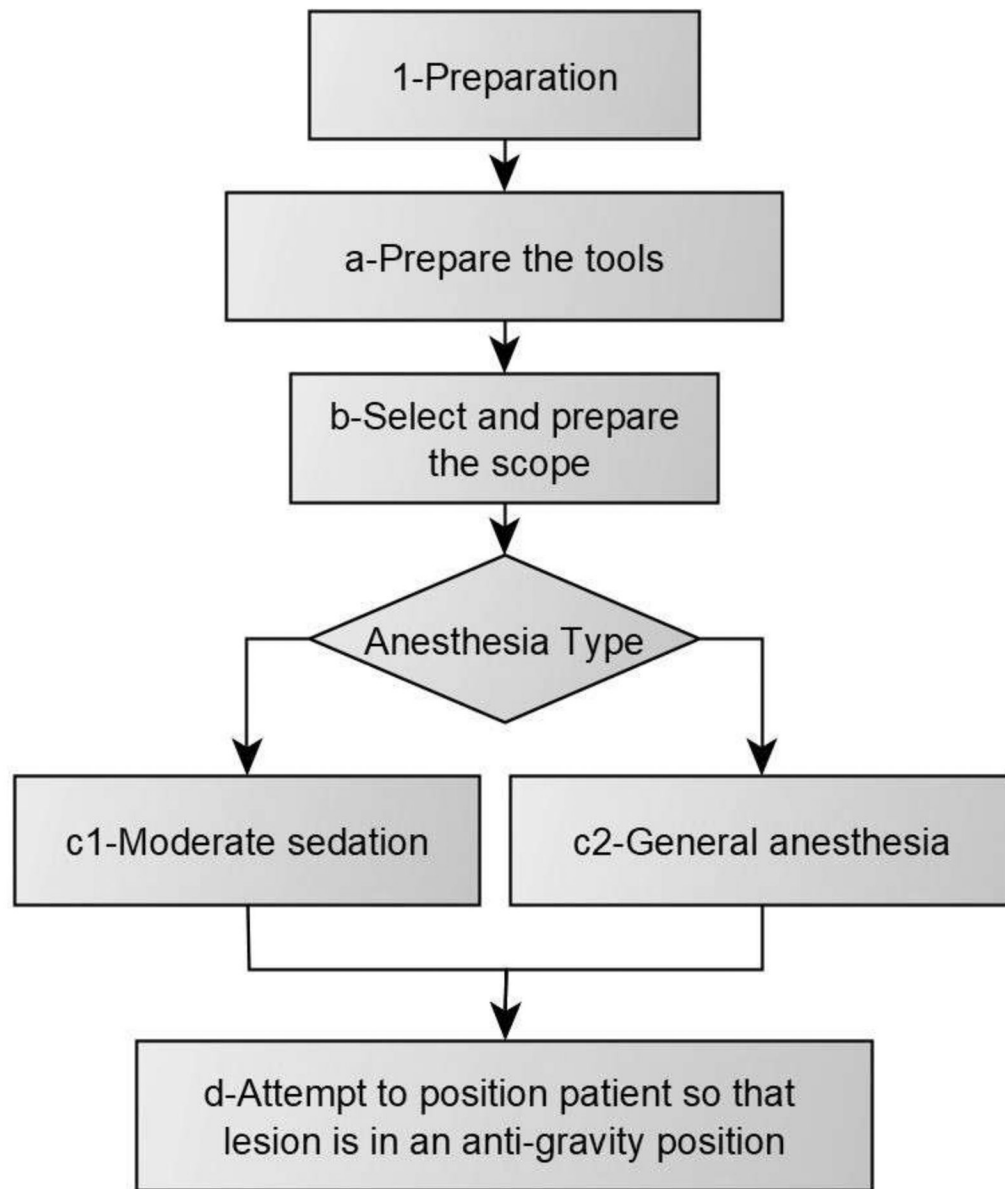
1-Preparation

a-Prepare the tools

b-Select and prepare the scope

Anesthesia Type

c1-Moderate sedation

c2-General anesthesia

d-Attempt to position patient so that lesion is in an anti-gravity position